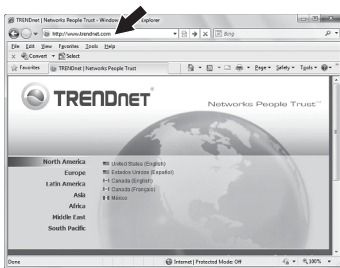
TRENDnet | Networks People Trust - Window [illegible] Explorer

http://www.trendnet.com

Bing

File Edit View Favorites Tools Help

Convert Select

Favorites TRENDnet | Networks People Trust

Page Safety Tools

TRENDnet

Networks People Trust™

North America
Europe
Latin America
Asia
Africa
Middle East
South Pacific

United States (English)
Estados Unidos (Español)
Canada (English)
Canada (Français)
Mexico

Done

Internet | Protected Mode: Off

100%